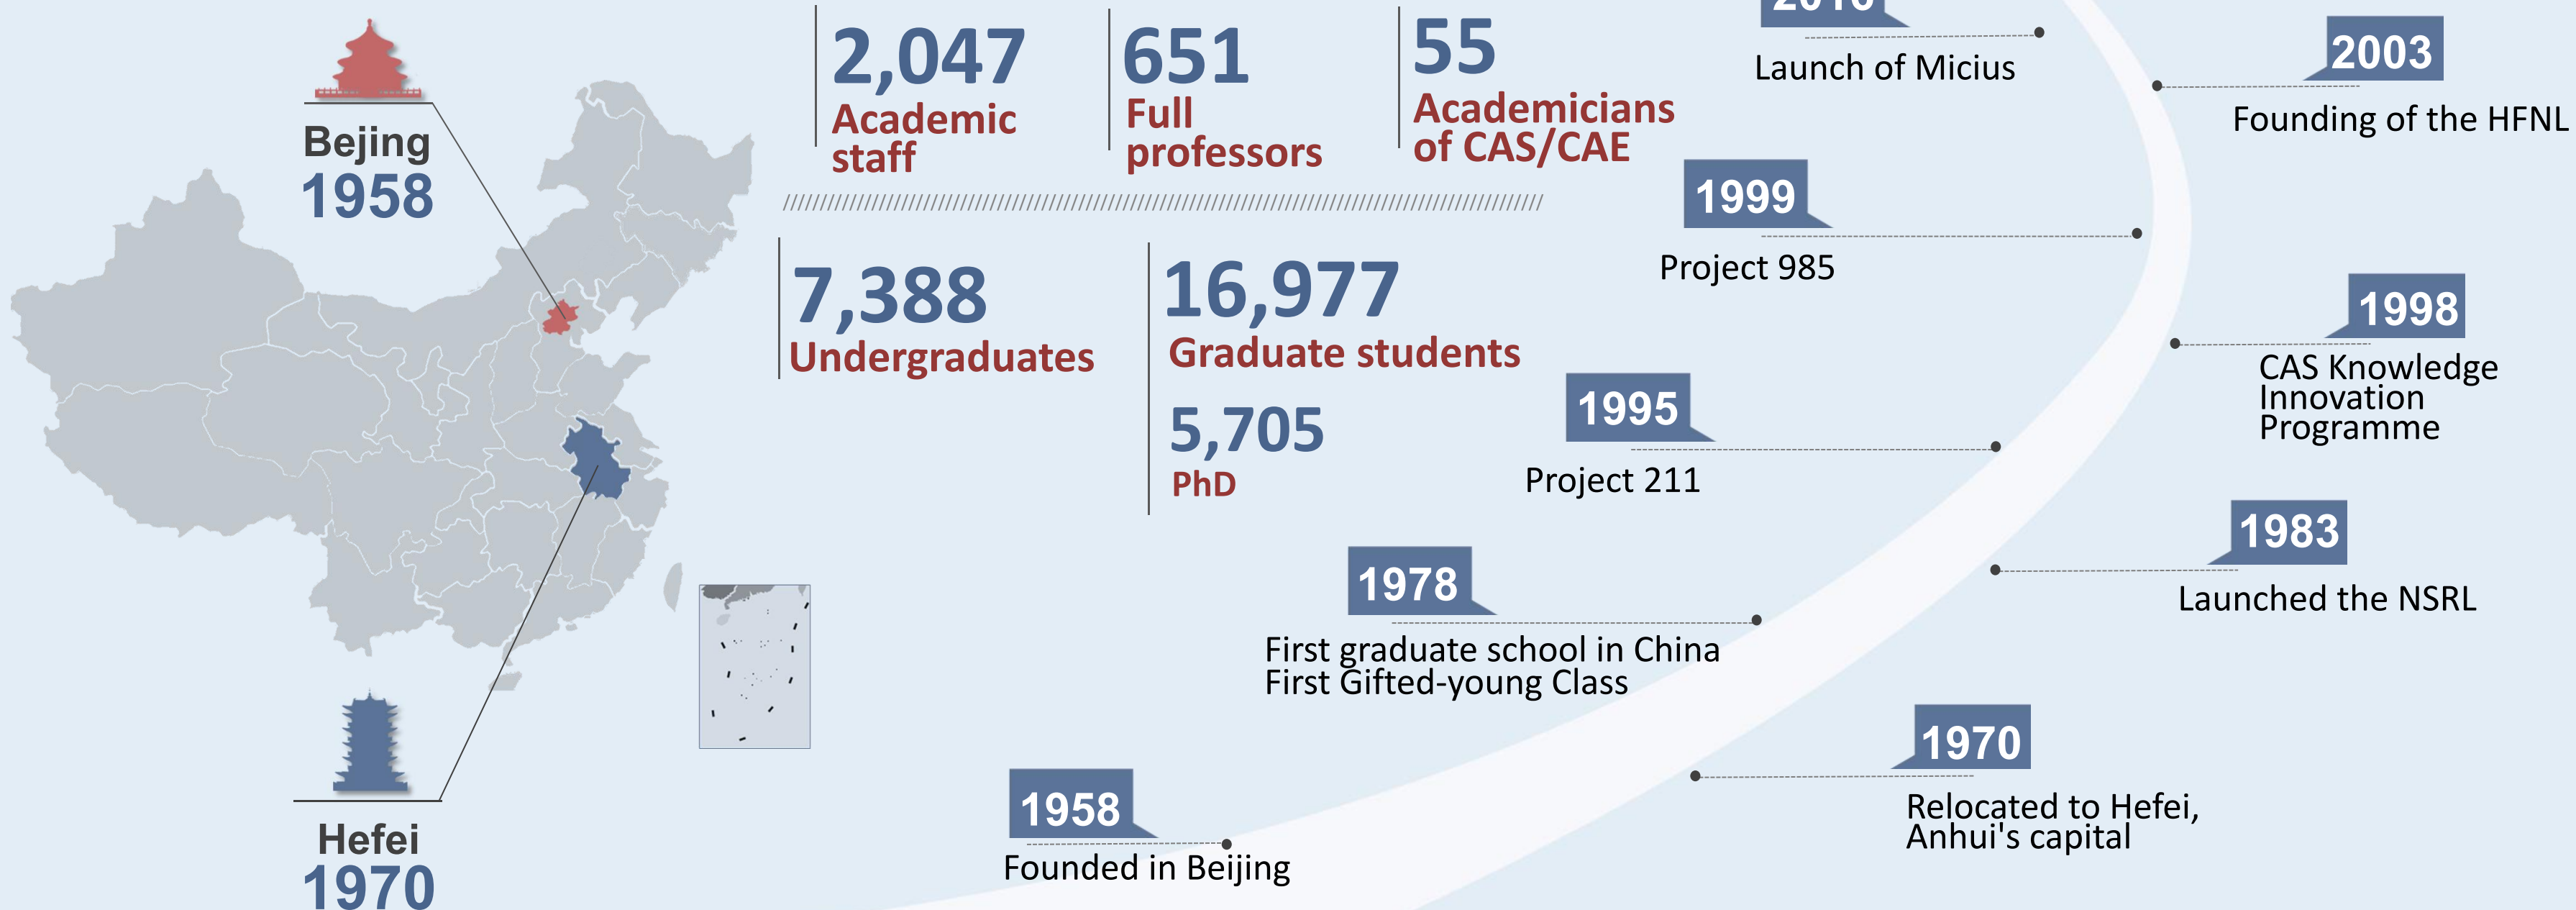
Bejing
1958

Hefei
1970

2,047
Academic staff

651
Full professors

55
Academicians of CAS/CAE

7,388
Undergraduates

16,977
Graduate students

5,705
PhD

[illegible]
Launch of Micius

2003
Founding of the HFNL

1999
Project 985

1998
CAS Knowledge Innovation Programme

1995
Project 211

1983
Launched the NSRL

1978
First graduate school in China
First Gifted-young Class

1970
Relocated to Hefei, Anhui's capital

1958
Founded in Beijing